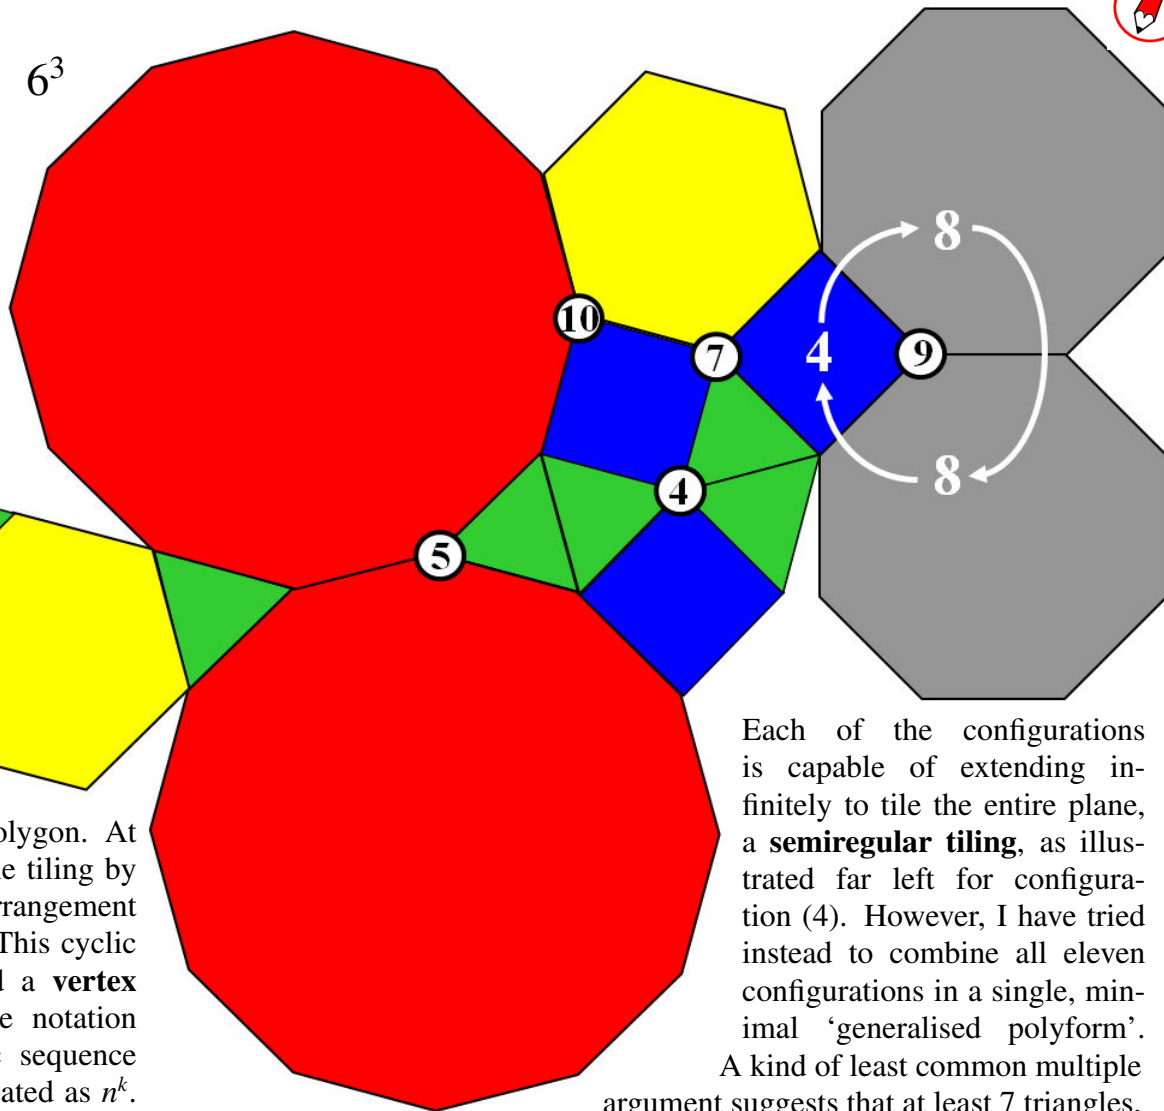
$6^3$

10

7

4

9

8

8

4

5

olygon. At e tiling by rrangement This cyclic l a **vertex** e notation sequence ated as $n^k$.

Each of the configurations is capable of extending infinitely to tile the entire plane, a **semiregular tiling**, as illustrated far left for configuration (4). However, I have tried instead to combine all eleven configurations in a single, minimal 'generalised polyform'. A kind of least common multiple argument suggests that at least 7 triangles,